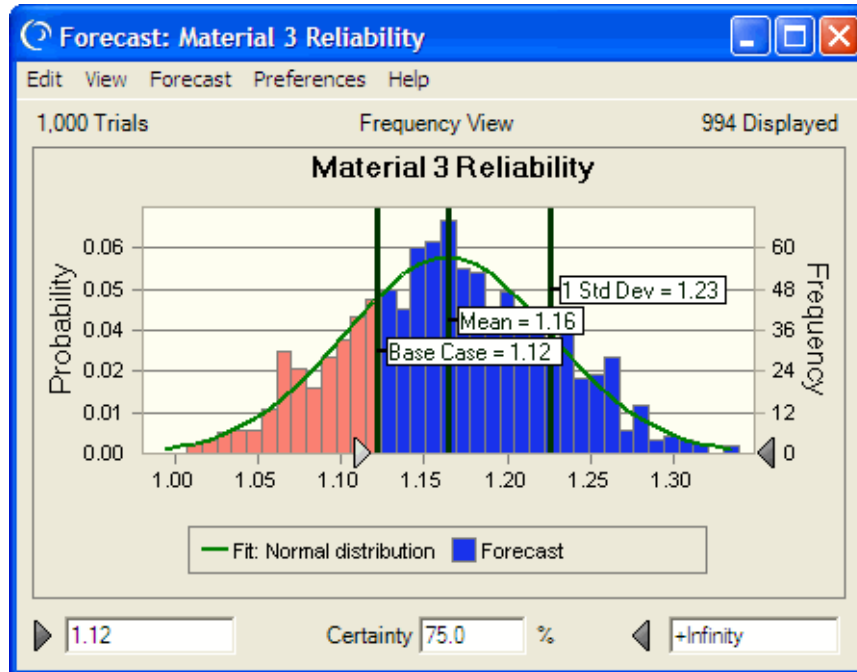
Forecast: Material 3 Reliability

Edit View Forecast Preferences Help

1,000 Trials Frequency View 994 Displayed

Material 3 Reliability

Probability

0.06
0.05
0.04
0.03
0.02
0.01
0.00

1.00 1.05 1.10 1.15 1.20 1.25 1.30

1 Std Dev = 1.23
Mean = 1.16
Base Case = 1.12

60
48
36
24
12
0

Frequency

Fit: Normal distribution Forecast

1.12 Certainty 75.0 % +Infinity